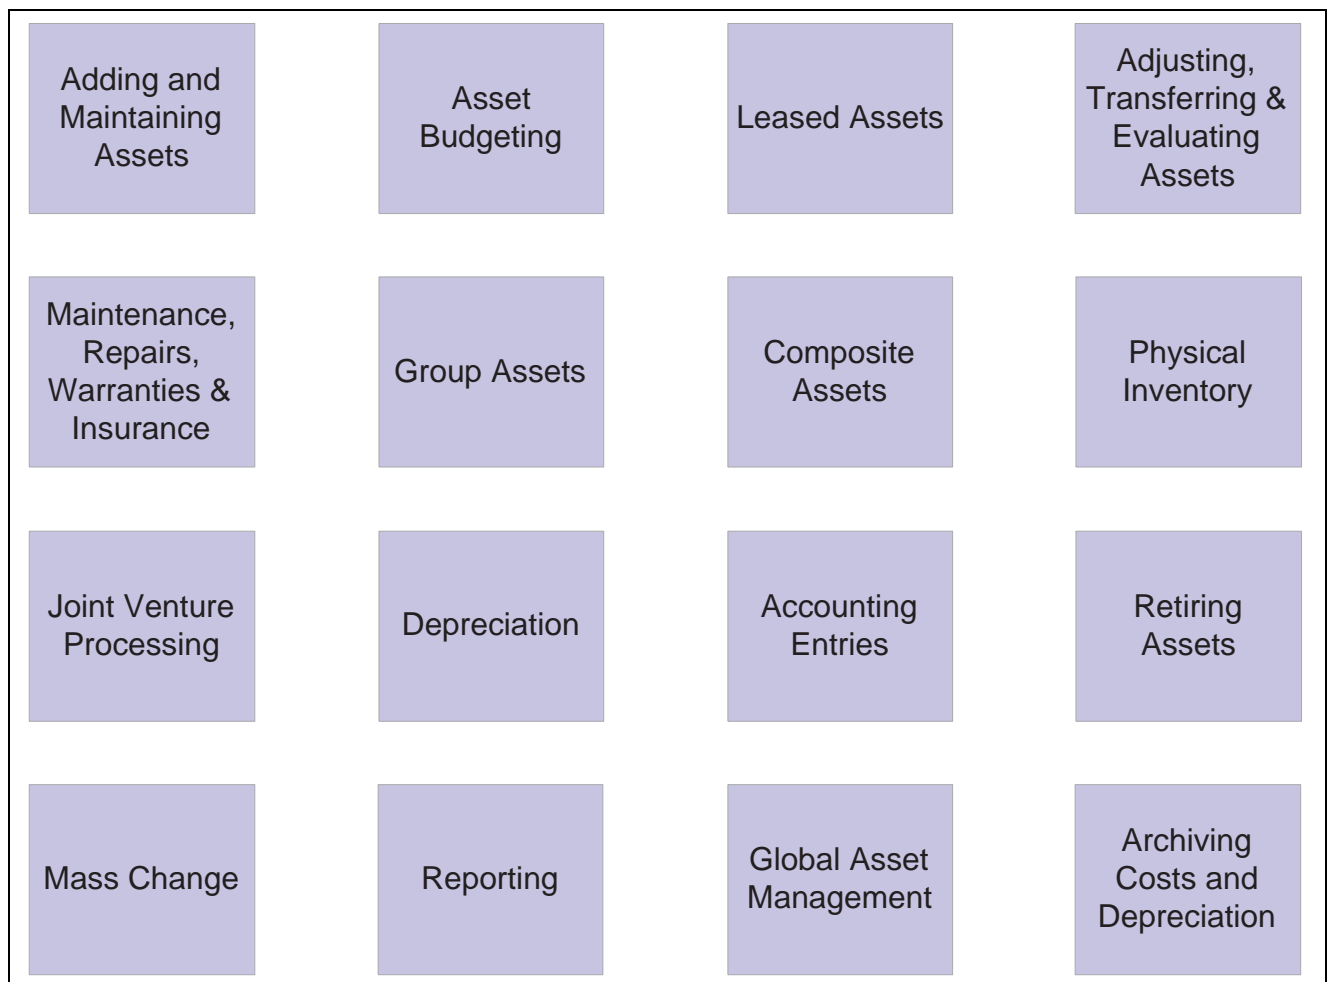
Adding and Maintaining Assets

Asset Budgeting

Leased Assets

Adjusting, Transferring & Evaluating Assets

Maintenance, Repairs, Warranties & Insurance

Group Assets

Composite Assets

Physical Inventory

Joint Venture Processing

Depreciation

Accounting Entries

Retiring Assets

Mass Change

Reporting

Global Asset Management

Archiving Costs and Depreciation